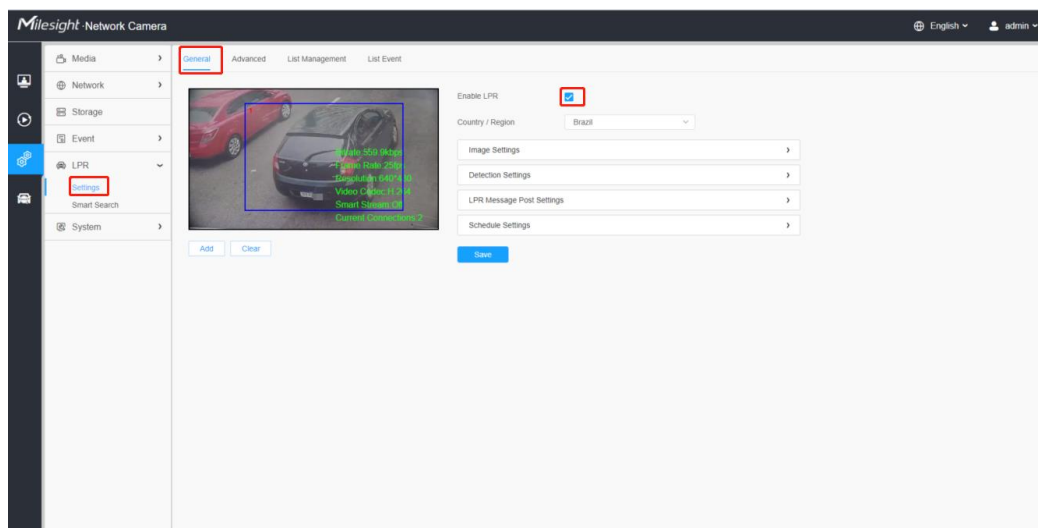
Milesight Network Camera

English

admin

Media

Network

Storage

Event

LPR

Settings

Smart Search

System

General

Advanced

List Management

List Event

Bitrate 559.9kbps
Frame Rate 25fps
Resolution 640*480
Video Codec H.264
Smart Stream Off
Current Connections 2

Add

Clear

Enable LPR

Country / Region

Brazil

Image Settings

Detection Settings

LPR Message Post Settings

Schedule Settings

Save